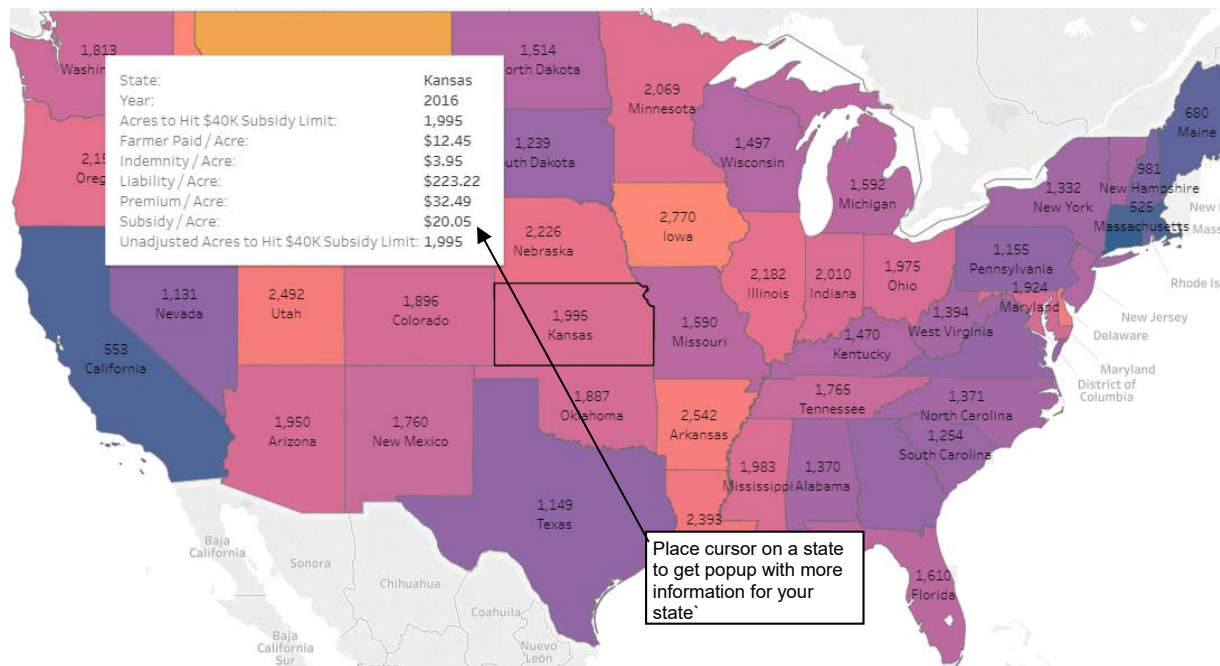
1,813
Washin

| State: | Kansas |
|---|---|
| Year: | 2016 |
| Acres to Hit $40K Subsidy Limit: | 1,995 |
| Farmer Paid / Acre: | $12.45 |
| Indemnity / Acre: | $3.95 |
| Liability / Acre: | $223.22 |
| Premium / Acre: | $32.49 |
| Subsidy / Acre: | $20.05 |
| Unadjusted Acres to Hit $40K Subsidy Limit: | 1,995 |

2,15
Oreg
1,514
orth Dakota
2,069
Minnesota
1,239
uth Dakota
1,497
Wisconsin
1,592
Michigan
680
Maine
981
New Hampshire
1,332
New York
525
Massachusetts
New
Mass
2,226
Nebraska
2,770
Iowa
1,155
Pennsylvania
Rhode Is
1,131
Nevada
2,492
Utah
1,896
Colorado
1,995
Kansas
1,590
Missouri
2,182
Illinois
2,010
Indiana
1,975
Ohio
1,924
Maryland
New Jersey
Delaware
1,394
West Virginia
1,470
Kentucky
553
California
Maryland
District of Columbia
1,887
Oklahoma
1,765
Tennessee
1,371
North Carolina
1,950
Arizona
1,760
New Mexico
2,542
Arkansas
1,254
South Carolina
1,983
Mississippi
1,370
Alabama
1,149
Texas
2,393
1,610
Florida
Baja California
Sonora
Chihuahua
Coahuila
Baja California Sur
Nuevo León

Place cursor on a state to get popup with more information for your state`